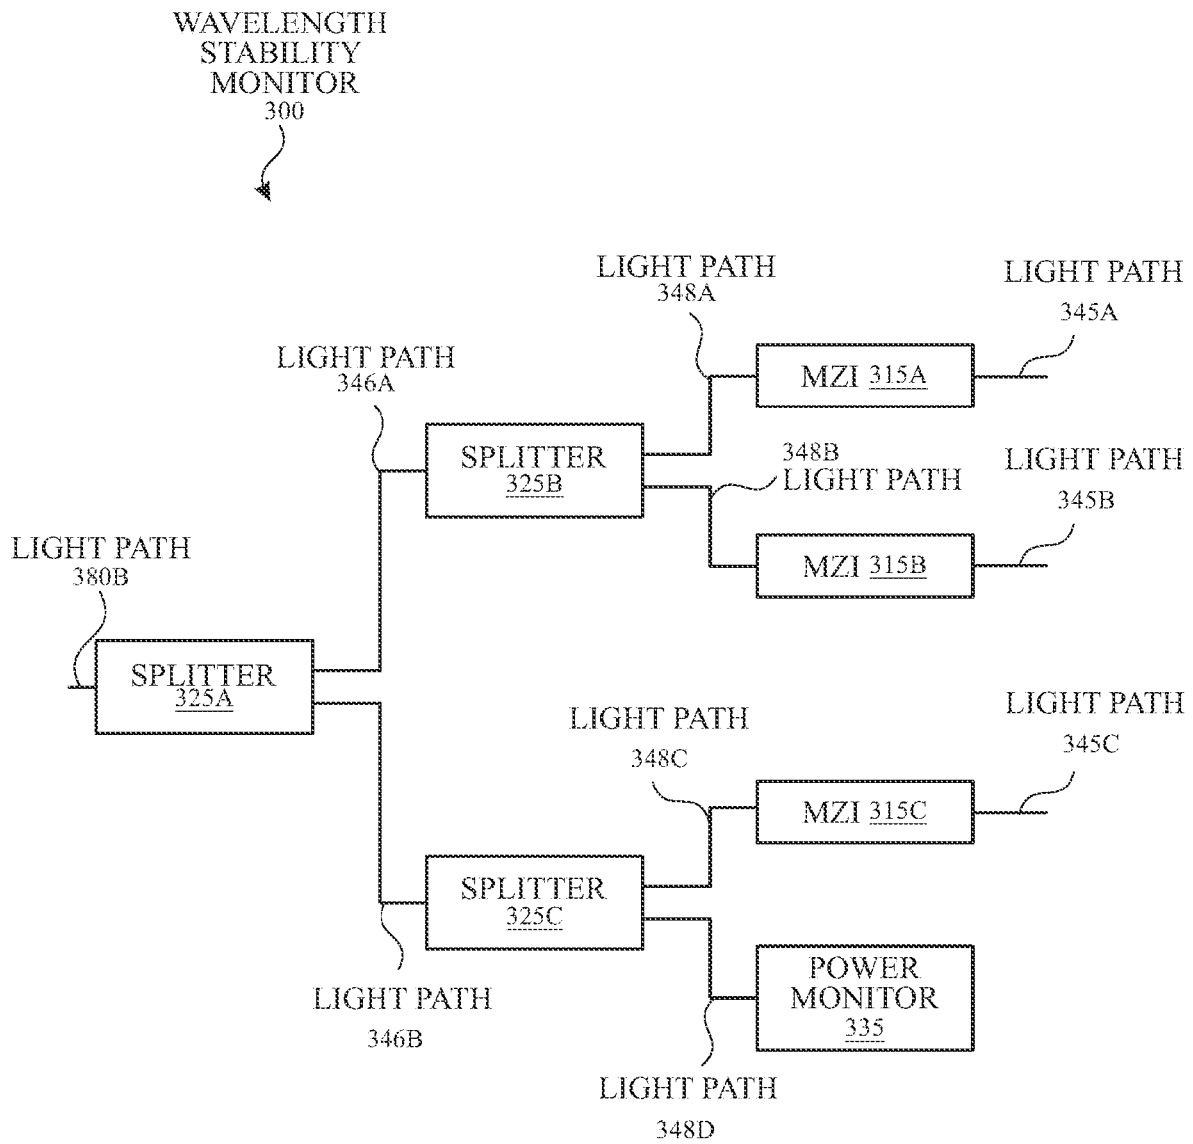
WAVELENGTH STABILITY MONITOR 300

LIGHT PATH 348A

LIGHT PATH 345A

LIGHT PATH 346A

MZI 315A

SPLITTER 325B

348B LIGHT PATH

LIGHT PATH 345B

LIGHT PATH 380B

MZI 315B

SPLITTER 325A

LIGHT PATH 348C

LIGHT PATH 345C

MZI 315C

SPLITTER 325C

POWER MONITOR 335

LIGHT PATH 346B

LIGHT PATH 348D